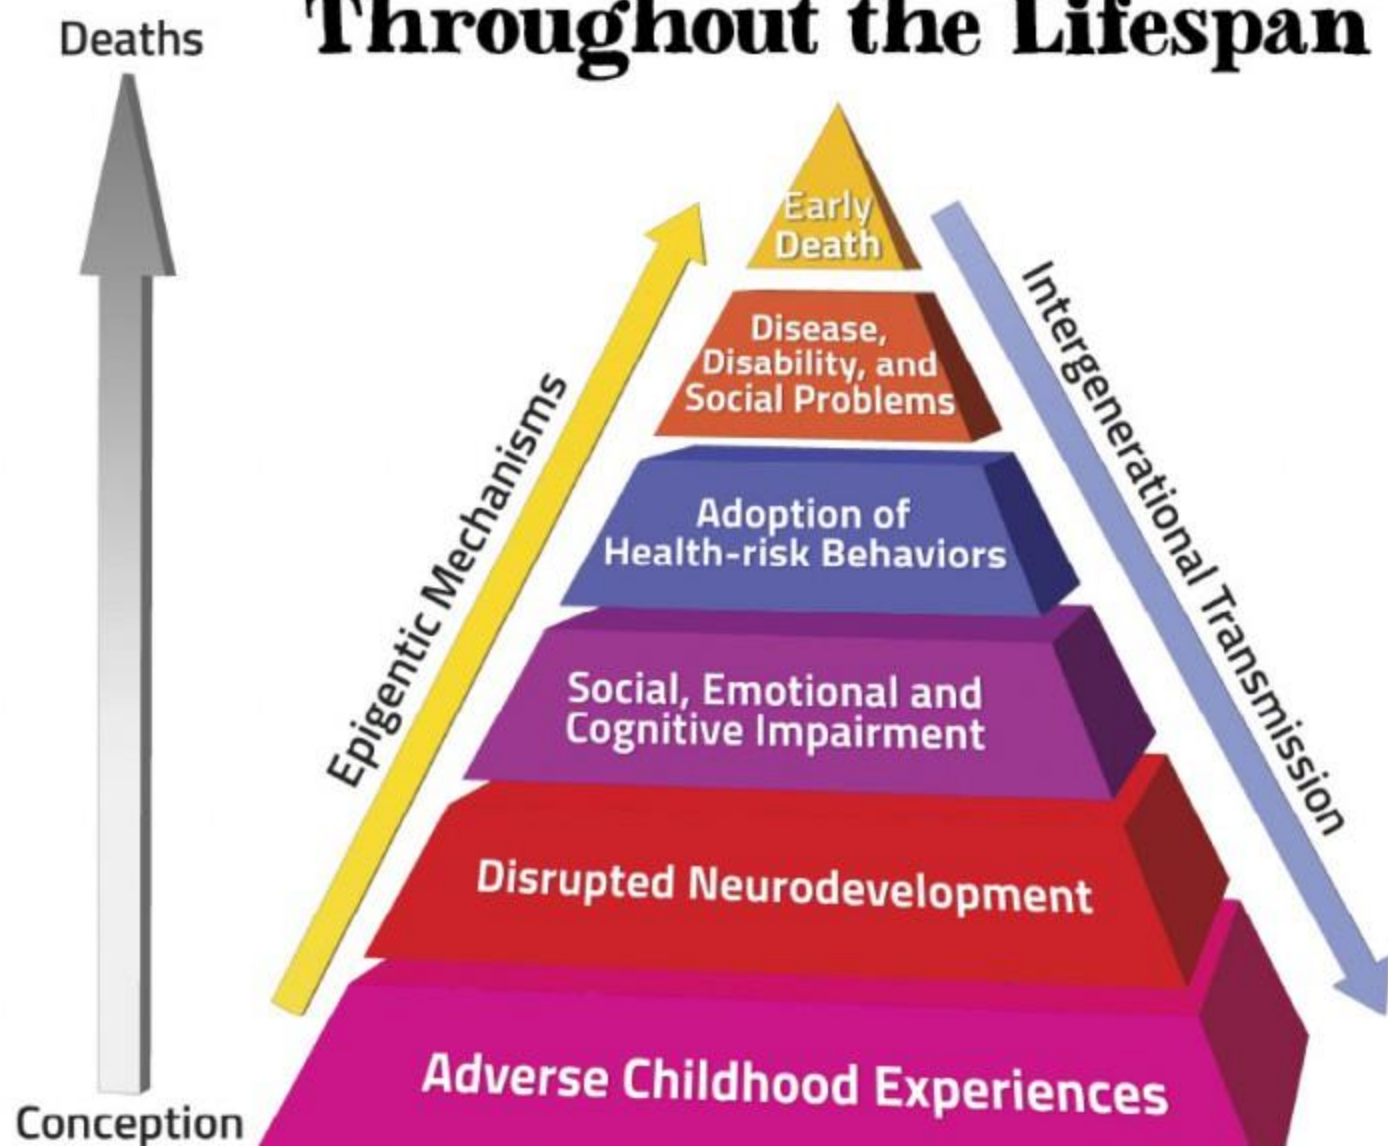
Throughout the Lifespan

Deaths

Early Death

Disease, Disability, and Social Problems

Adoption of Health-risk Behaviors

Social, Emotional and Cognitive Impairment

Disrupted Neurodevelopment

Adverse Childhood Experiences

Epigentic Mechanisms

Intergenerational Transmission

Conception